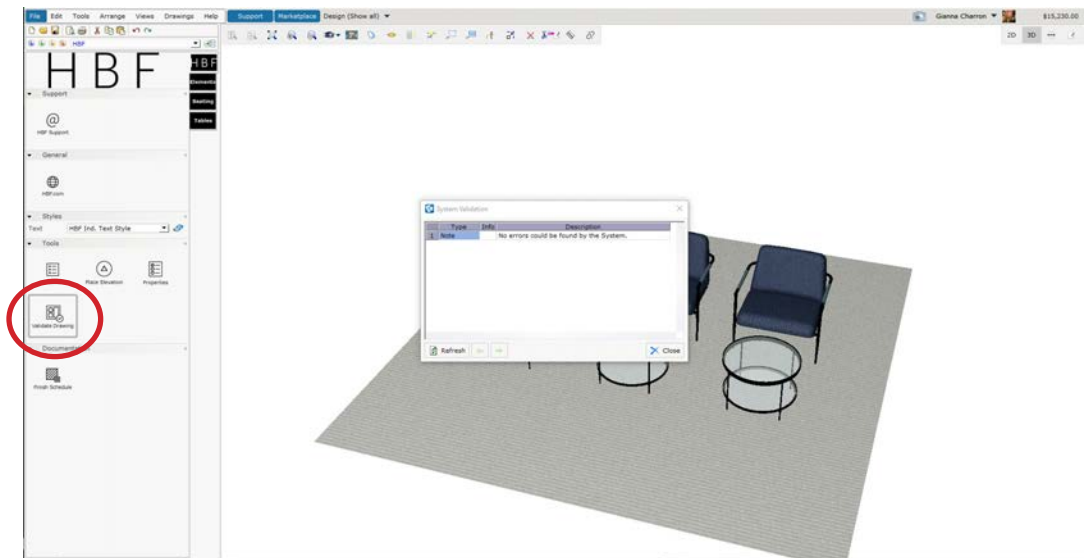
File Edit Tools Arrange Views Drawings Help Support Marketplace Design (Show all)

Gianna Charron $15,230.00

2D 3D

HBF

H B F

HBF Elements Seating Tables

Support

HBF Support

General

HBF.com

Styles

Text HBF Ind. Text Style

Tools

Place Elevation Properties

Validate Drawing

Documents

Finish Schedule

System Validation

| | Type | Info | Description |
|---|---|---|---|
| 1 | Note | | No errors could be found by the System. |

Refresh Close